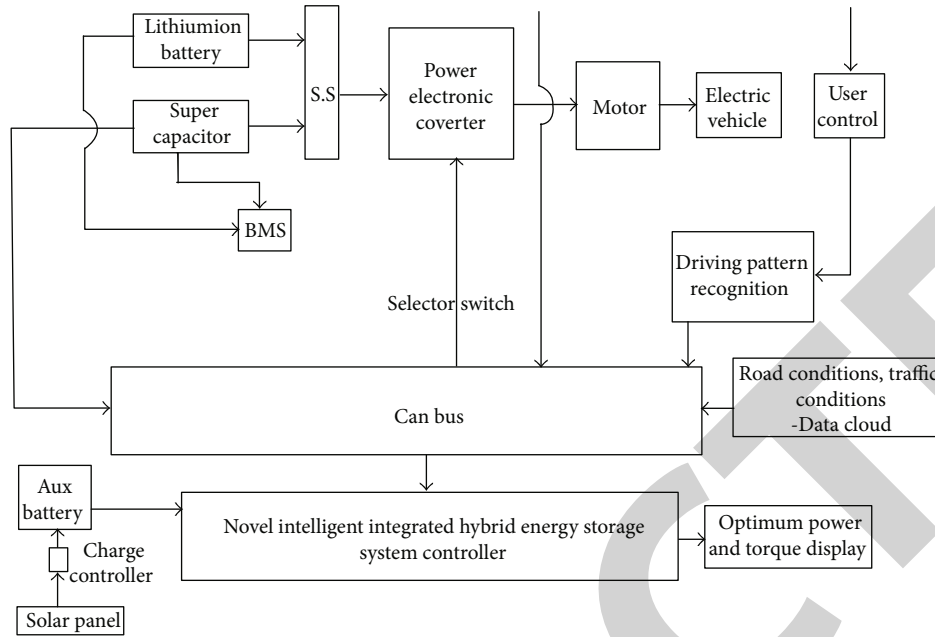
Lithiumion battery

Super capacitor

S.S

Power electronic coverter

Motor

Electric vehicle

User control

BMS

Driving pattern recognition

Selector switch

Road conditions, traffic conditions -Data cloud

Can bus

Aux battery

Charge controller

Solar panel

Novel intelligent integrated hybrid energy storage system controller

Optimum power and torque display